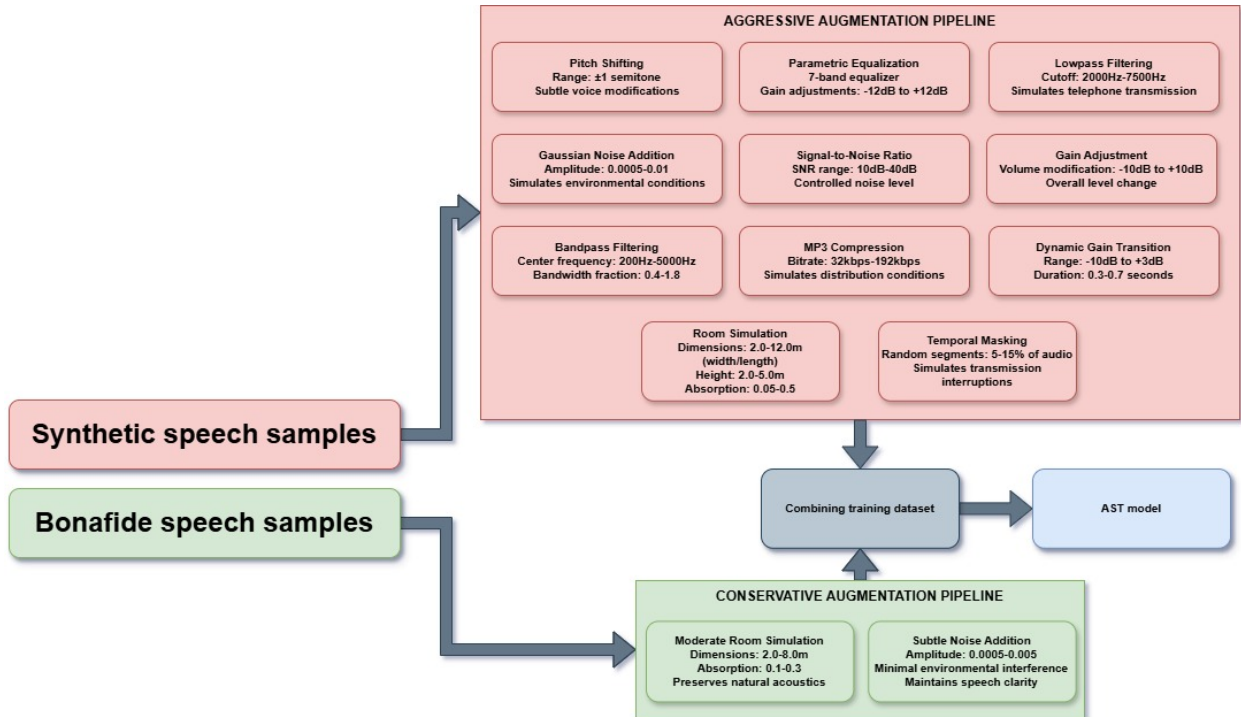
AGGRESSIVE AUGMENTATION PIPELINE

Pitch Shifting
Range: ±1 semitone
Subtle voice modifications

Parametric Equalization
7-band equalizer
Gain adjustments: -12dB to +12dB

Lowpass Filtering
Cutoff: 2000Hz-7500Hz
Simulates telephone transmission

Gaussian Noise Addition
Amplitude: 0.0005-0.01
Simulates environmental conditions

Signal-to-Noise Ratio
SNR range: 10dB-40dB
Controlled noise level

Gain Adjustment
Volume modification: -10dB to +10dB
Overall level change

Bandpass Filtering
Center frequency: 200Hz-5000Hz
Bandwidth fraction: 0.4-1.8

MP3 Compression
Bitrate: 32kbps-192kbps
Simulates distribution conditions

Dynamic Gain Transition
Range: -10dB to +3dB
Duration: 0.3-0.7 seconds

Room Simulation
Dimensions: 2.0-12.0m
(width/length)
Height: 2.0-5.0m
Absorption: 0.05-0.5

Temporal Masking
Random segments: 5-15% of audio
Simulates transmission interruptions

Synthetic speech samples

Bonafide speech samples

Combining training dataset

AST model

CONSERVATIVE AUGMENTATION PIPELINE

Moderate Room Simulation
Dimensions: 2.0-8.0m
Absorption: 0.1-0.3
Preserves natural acoustics

Subtle Noise Addition
Amplitude: 0.0005-0.005
Minimal environmental interference
Maintains speech clarity